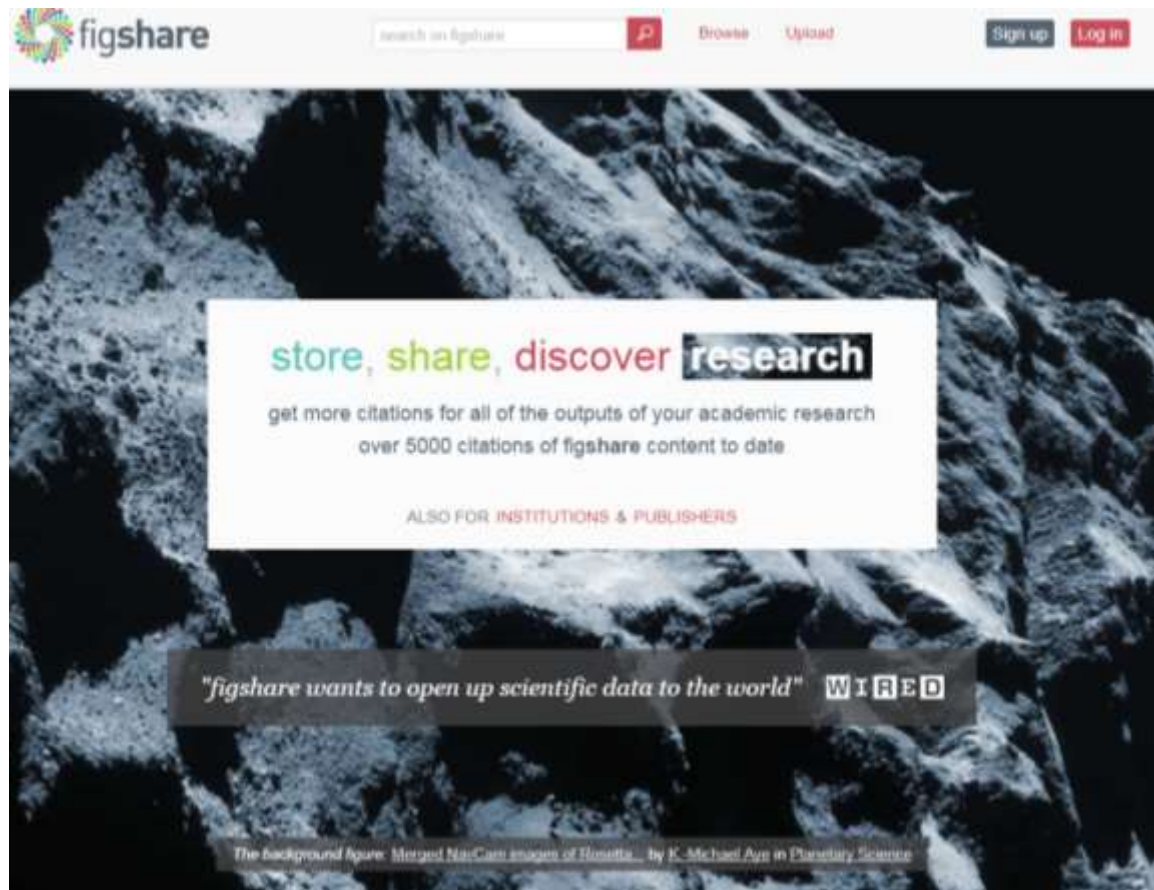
figshare

search on figshare

Browse

Upload

Sign up

Log in

store, share, discover research

get more citations for all of the outputs of your academic research

over 5000 citations of figshare content to date

ALSO FOR INSTITUTIONS & PUBLISHERS

"figshare wants to open up scientific data to the world" WIRED

The background figure: Merged NavCam images of Rosetta... by K.-Michael Aye in Planetary Science